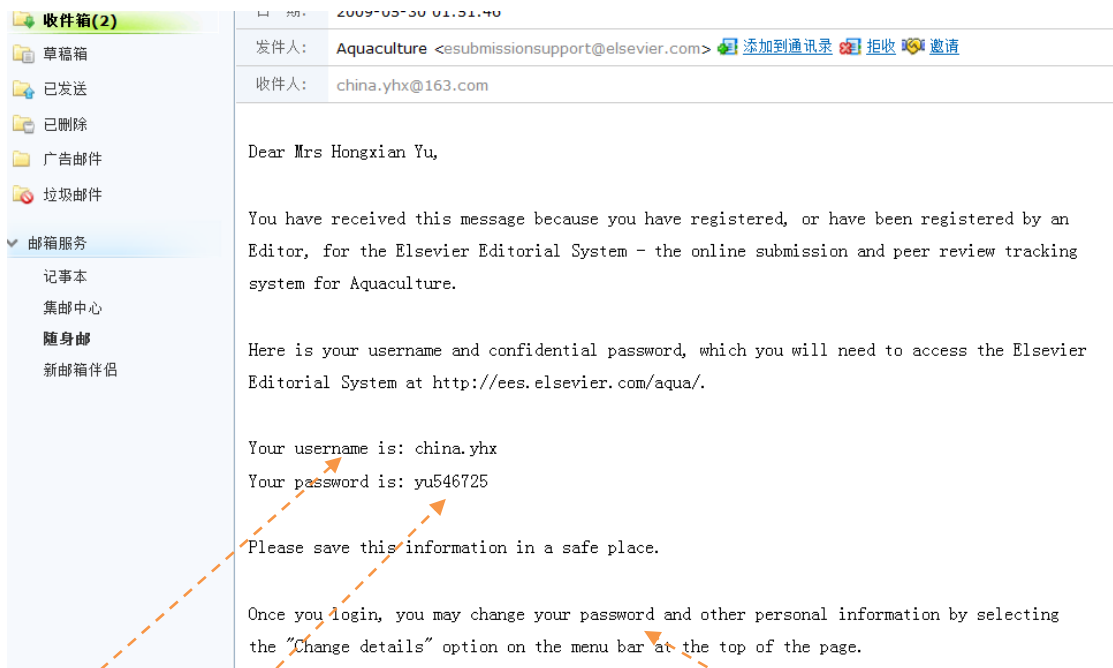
收件箱(2)
草稿箱
已发送
已删除
广告邮件
垃圾邮件
邮箱服务
记事本
集邮中心
随身邮
新邮箱伴侣

日　期: 2009-05-30 01:51:46
发件人: Aquaculture <esubmissionsupport@elsevier.com> 添加到通讯录 拒收 邀请
收件人: china.yhx@163.com

Dear Mrs Hongxian Yu,

You have received this message because you have registered, or have been registered by an Editor, for the Elsevier Editorial System - the online submission and peer review tracking system for Aquaculture.

Here is your username and confidential password, which you will need to access the Elsevier Editorial System at http://ees.elsevier.com/aqua/.

Your username is: china.yhx
Your password is: yu546725

Please save this information in a safe place.

Once you login, you may change your password and other personal information by selecting the "Change details" option on the menu bar at the top of the page.